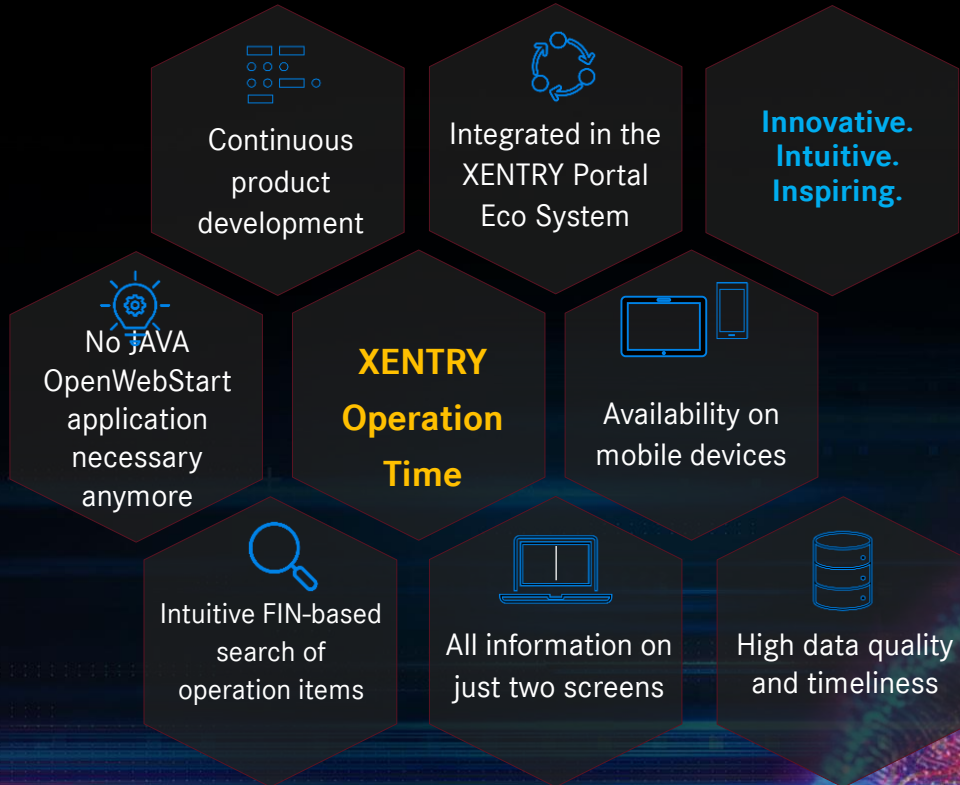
Continuous product development

Integrated in the XENTRY Portal Eco System

Innovative. Intuitive. Inspiring.

No JAVA OpenWebStart application necessary anymore

XENTRY Operation Time

Availability on mobile devices

Intuitive FIN-based search of operation items

All information on just two screens

High data quality and timeliness